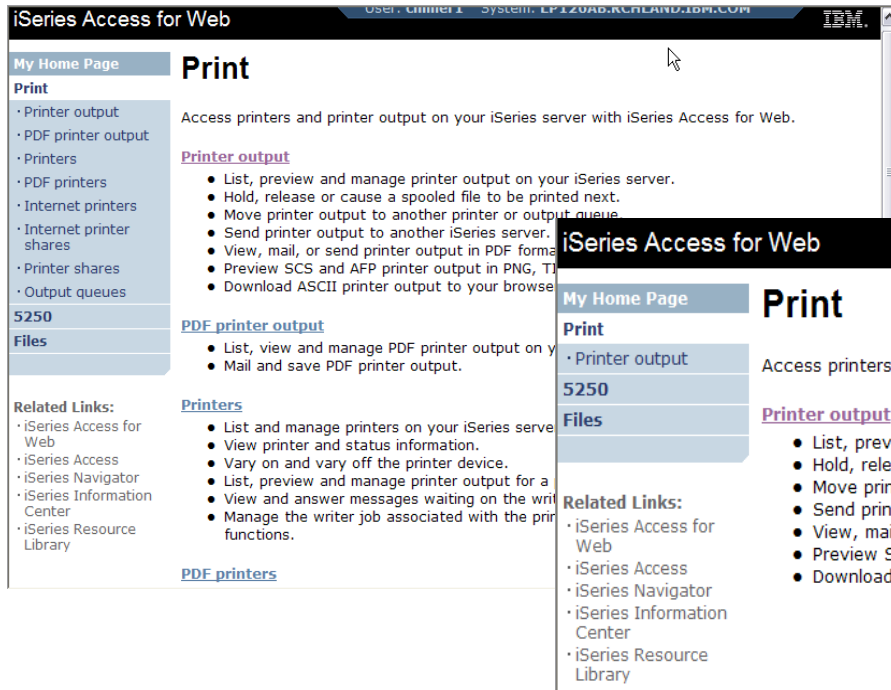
iSeries Access for Web

User: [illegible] System: LP120AB.RCHLAND.IBM.COM

IBM.

My Home Page
Print
· Printer output
· PDF printer output
· Printers
· PDF printers
· Internet printers
· Internet printer shares
· Printer shares
· Output queues
5250
Files

Related Links:
· iSeries Access for Web
· iSeries Access
· iSeries Navigator
· iSeries Information Center
· iSeries Resource Library

Print

Access printers and printer output on your iSeries server with iSeries Access for Web.

Printer output
- List, preview and manage printer output on your iSeries server.
- Hold, release or cause a spooled file to be printed next.
- Move printer output to another printer or output queue.
- Send printer output to another iSeries server.
- View, mail, or send printer output in PDF forma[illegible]
- Preview SCS and AFP printer output in PNG, TI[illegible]
- Download ASCII printer output to your browse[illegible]

PDF printer output
- List, view and manage PDF printer output on y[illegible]
- Mail and save PDF printer output.

Printers
- List and manage printers on your iSeries serve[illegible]
- View printer and status information.
- Vary on and vary off the printer device.
- List, preview and manage printer output for a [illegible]
- View and answer messages waiting on the writ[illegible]
- Manage the writer job associated with the prin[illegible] functions.

PDF printers

iSeries Access for Web

My Home Page
Print
· Printer output
5250
Files

Related Links:
· iSeries Access for Web
· iSeries Access
· iSeries Navigator
· iSeries Information Center
· iSeries Resource Library

Print

Access printers

Printer output
- List, prev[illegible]
- Hold, rele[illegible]
- Move prin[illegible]
- Send prin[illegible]
- View, mai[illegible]
- Preview S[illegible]
- Download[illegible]